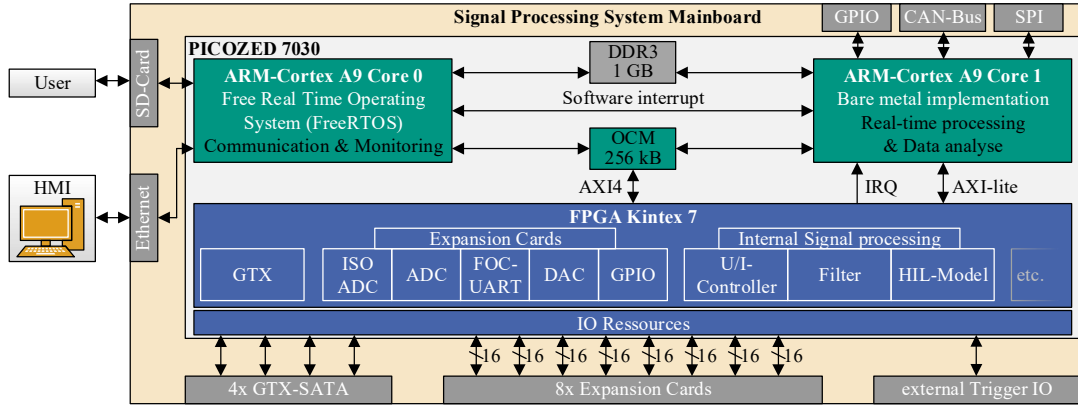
Signal Processing System Mainboard

GPIO

CAN-Bus

SPI

User

SD-Card

PICOZED 7030

DDR3
1 GB

ARM-Cortex A9 Core 0
Free Real Time Operating System (FreeRTOS)
Communication & Monitoring

Software interrupt

ARM-Cortex A9 Core 1
Bare metal implementation
Real-time processing & Data analyse

OCM
256 kB

HMI

Ethernet

AXI4

IRQ

AXI-lite

FPGA Kintex 7

Expansion Cards

Internal Signal processing

GTX

ISO ADC

ADC

FOC-UART

DAC

GPIO

U/I-Controller

Filter

HIL-Model

etc.

IO Ressources

16 16 16 16 16 16 16 16

4x GTX-SATA

8x Expansion Cards

external Trigger IO